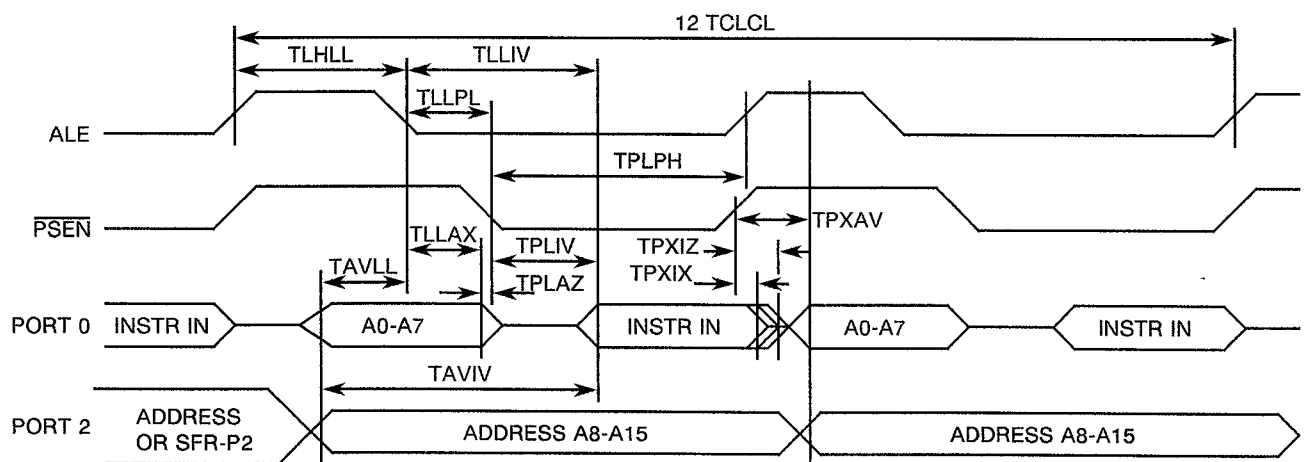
12 TCLCL

TLHLL

TLLIV

TLLPL

ALE

TPLPH

$\overline{PSEN}$

TPXAV

TLLAX

TPLIV

TPXIZ

TAVLL

TPLAZ

TPXIX

PORT 0

INSTR IN

A0-A7

INSTR IN

A0-A7

INSTR IN

TAVIV

PORT 2

ADDRESS OR SFR-P2

ADDRESS A8-A15

ADDRESS A8-A15